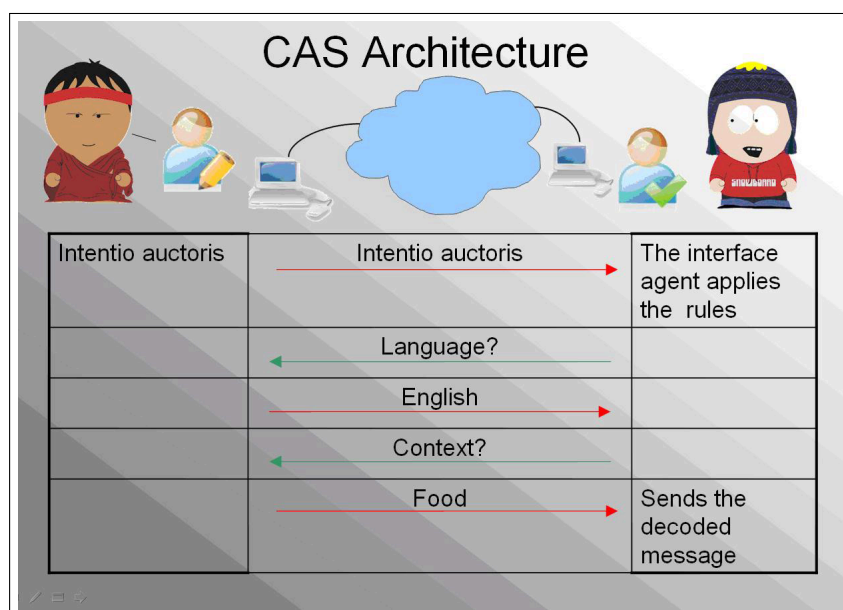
CAS Architecture

| | | |
|---|---|---|
| Intentio auctoris | Intentio auctoris | The interface agent applies the rules |
| | Language? | |
| | English | |
| | Context? | |
| | Food | Sends the decoded message |